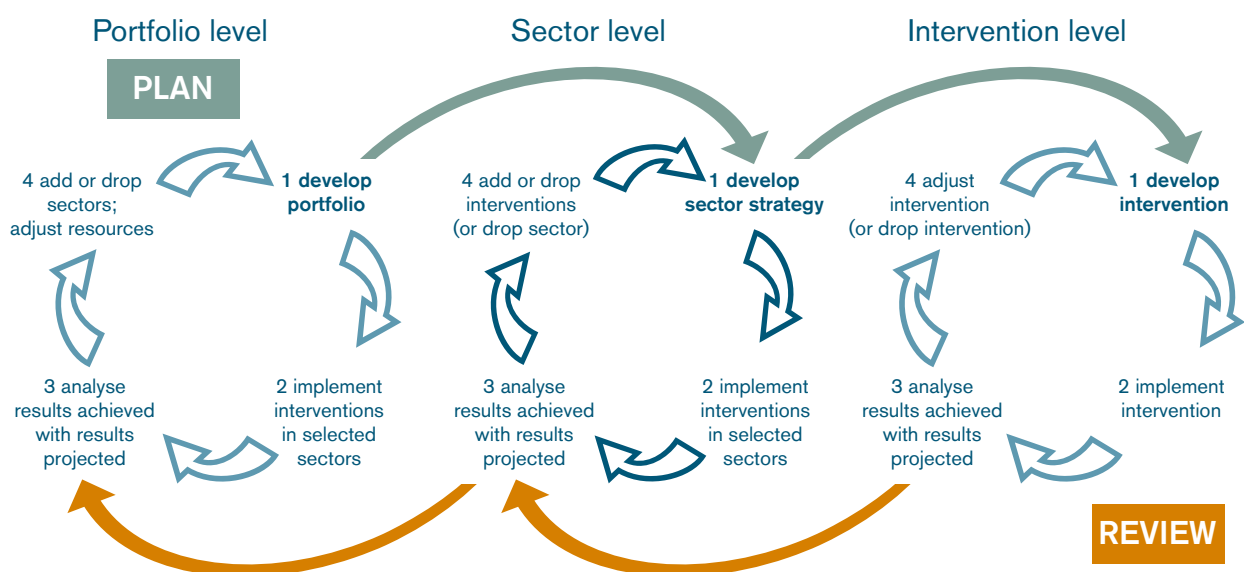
Portfolio level

Sector level

Intervention level

PLAN

4 add or drop sectors; adjust resources

1 develop portfolio

2 implement interventions in selected sectors

3 analyse results achieved with results projected

4 add or drop interventions (or drop sector)

1 develop sector strategy

2 implement interventions in selected sectors

3 analyse results achieved with results projected

4 adjust intervention (or drop intervention)

1 develop intervention

2 implement intervention

3 analyse results achieved with results projected

REVIEW